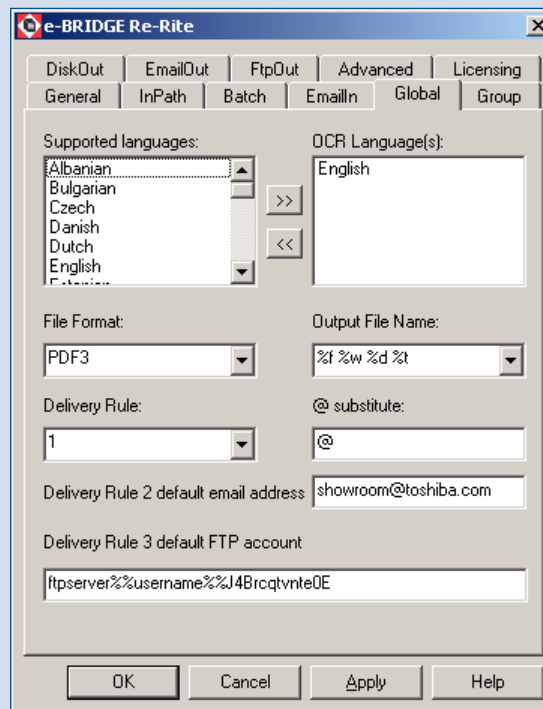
e-BRIDGE Re-Rite

DiskOut | EmailOut | FtpOut | Advanced | Licensing
General | InPath | Batch | EmailIn | Global | Group

Supported languages:
Albanian
Bulgarian
Czech
Danish
Dutch
English
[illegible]

>>
<<

OCR Language(s):
English

File Format:
PDF3

Output File Name:
%f %w %d %t

Delivery Rule:
1

@ substitute:
@

Delivery Rule 2 default email address showroom@toshiba.com

Delivery Rule 3 default FTP account
ftpserver%%username%%J4Brcqtvnte0E

OK | Cancel | Apply | Help